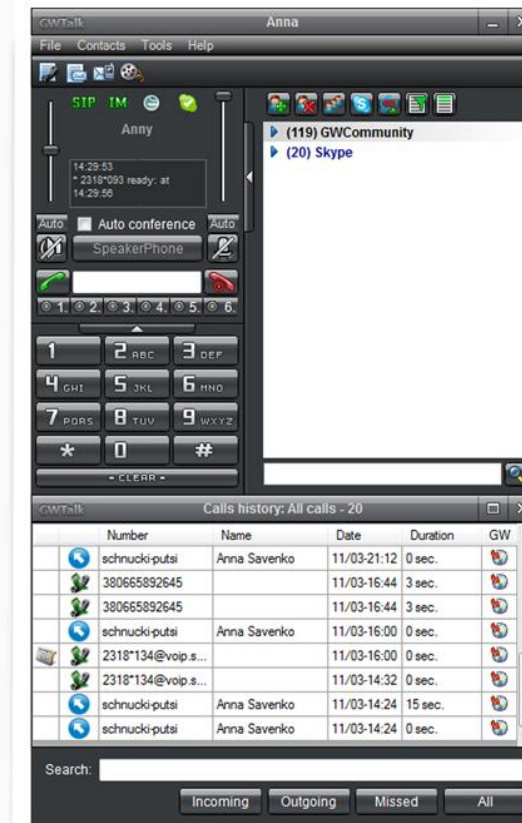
GWTalk Anna

File Contacts Tools Help

SIP IM

Anny

14:29:53
* 2318*093 ready: at 14:29:56

Auto Auto conference Auto

SpeakerPhone

1. 2. 3. 4. 5. 6.

1
2 ABC
3 DEF
4 GHI
5 JKL
6 MNO
7 PQRS
8 TUV
9 WXYZ
*
0
#
- CLEAR -

(119) GWCommunity
(20) Skype

GWTalk Calls history: All calls - 20

| | Number | Name | Date | Duration | GW |
|---|---|---|---|---|---|
| | schnucki-putsi | Anna Savenko | 11/03-21:12 | 0 sec. | |
| | 380665892645 | | 11/03-16:44 | 3 sec. | |
| | 380665892645 | | 11/03-16:44 | 3 sec. | |
| | schnucki-putsi | Anna Savenko | 11/03-16:00 | 0 sec. | |
| | 2318*134@voip.s... | | 11/03-16:00 | 0 sec. | |
| | 2318*134@voip.s... | | 11/03-14:32 | 0 sec. | |
| | schnucki-putsi | Anna Savenko | 11/03-14:24 | 15 sec. | |
| | schnucki-putsi | Anna Savenko | 11/03-14:24 | 0 sec. | |

Search:

Incoming Outgoing Missed All